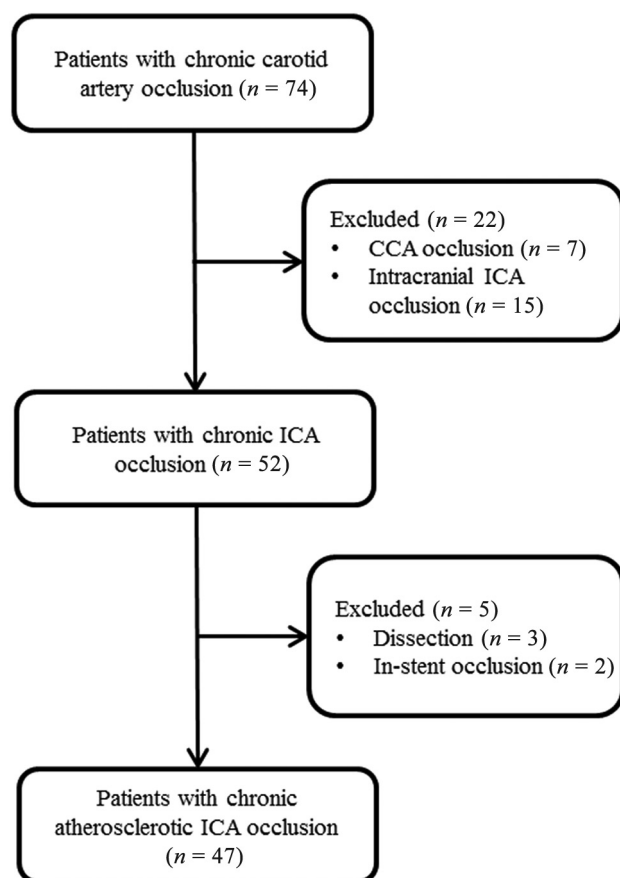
Patients with chronic carotid artery occlusion ($n$ = 74)

Excluded ($n$ = 22)
- CCA occlusion ($n$ = 7)
- Intracranial ICA occlusion ($n$ = 15)

Patients with chronic ICA occlusion ($n$ = 52)

Excluded ($n$ = 5)
- Dissection ($n$ = 3)
- In-stent occlusion ($n$ = 2)

Patients with chronic atherosclerotic ICA occlusion ($n$ = 47)